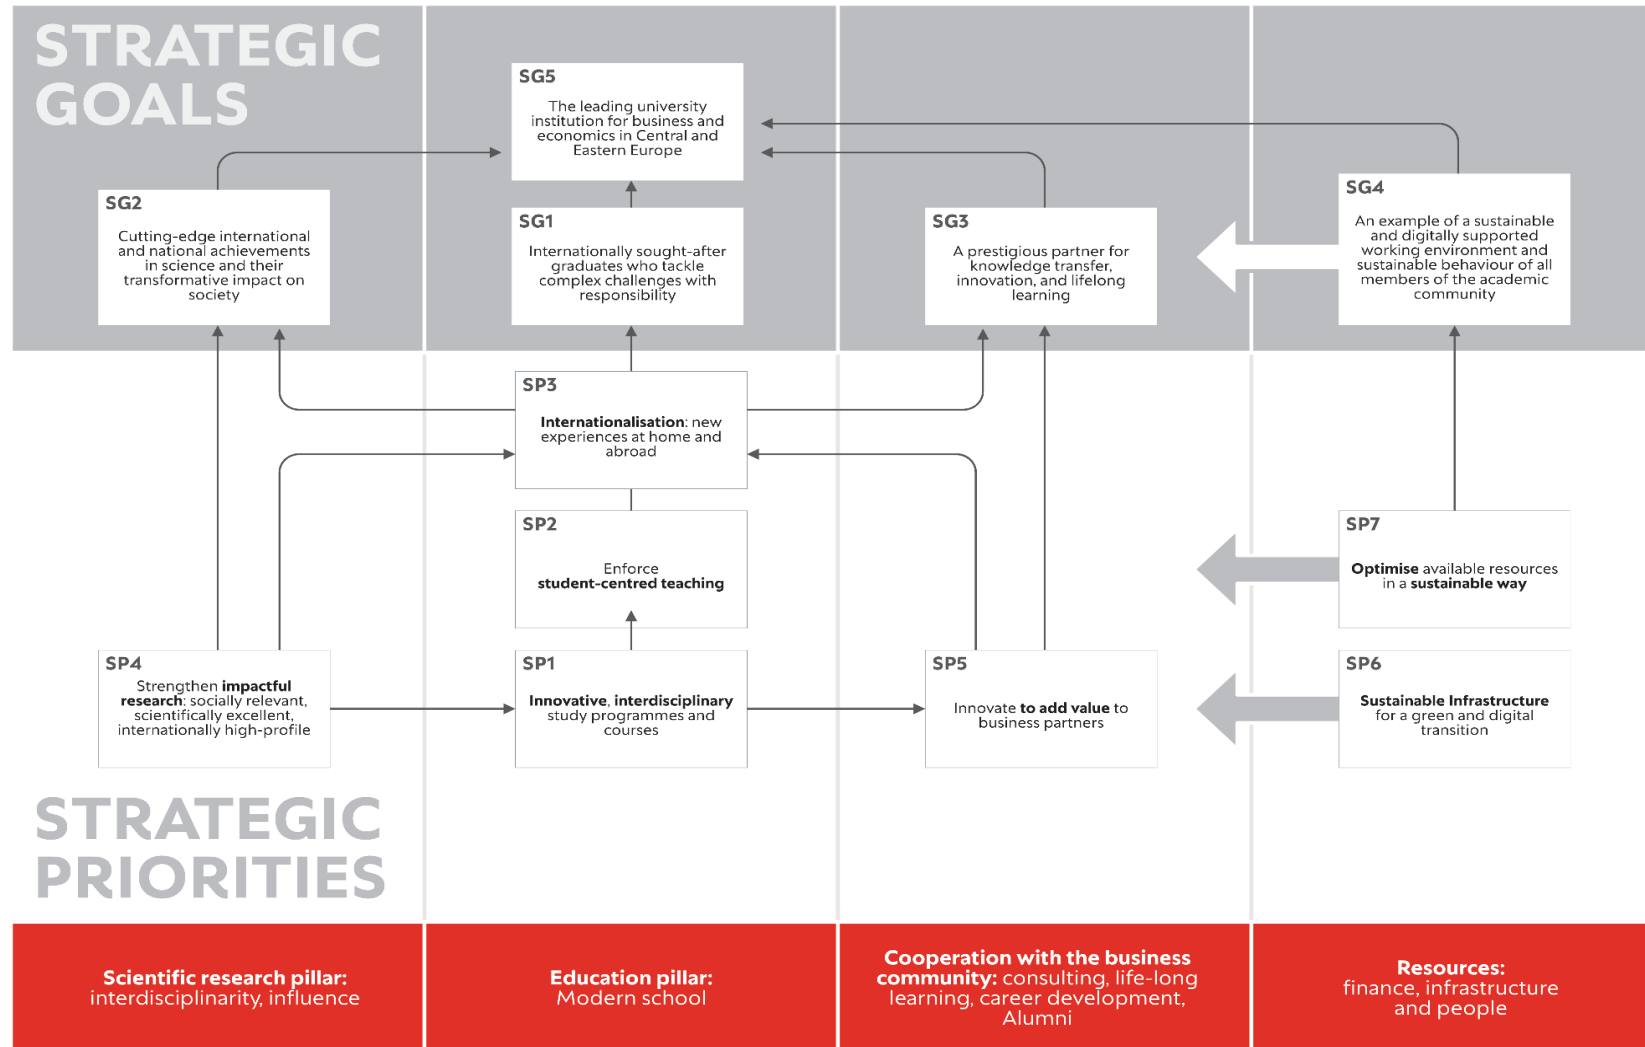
STRATEGIC GOALS

SG5
The leading university institution for business and economics in Central and Eastern Europe

SG2
Cutting-edge international and national achievements in science and their transformative impact on society

SG1
Internationally sought-after graduates who tackle complex challenges with responsibility

SG3
A prestigious partner for knowledge transfer, innovation, and lifelong learning

SG4
An example of a sustainable and digitally supported working environment and sustainable behaviour of all members of the academic community

SP3
Internationalisation: new experiences at home and abroad

SP2
Enforce student-centred teaching

SP7
Optimise available resources in a sustainable way

SP4
Strengthen impactful research: socially relevant, scientifically excellent, internationally high-profile

SP1
Innovative, interdisciplinary study programmes and courses

SP5
Innovate to add value to business partners

SP6
Sustainable Infrastructure for a green and digital transition

STRATEGIC PRIORITIES

Scientific research pillar: interdisciplinarity, influence

Education pillar: Modern school

Cooperation with the business community: consulting, life-long learning, career development, Alumni

Resources: finance, infrastructure and people